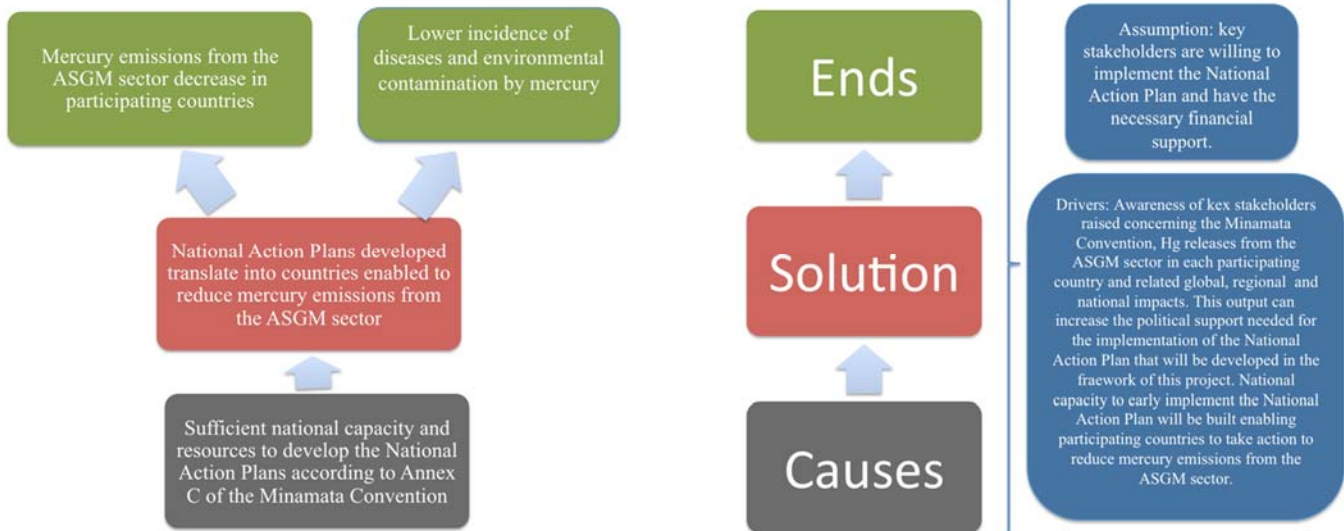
Mercury emissions from the ASGM sector decrease in participating countries

Lower incidence of diseases and environmental contamination by mercury

National Action Plans developed translate into countries enabled to reduce mercury emissions from the ASGM sector

Sufficient national capacity and resources to develop the National Action Plans according to Annex C of the Minamata Convention

Ends

Solution

Causes

Assumption: key stakeholders are willing to implement the National Action Plan and have the necessary financial support.

Drivers: Awareness of kex stakeholders raised concerning the Minamata Convention, Hg releases from the ASGM sector in each participating country and related global, regional and national impacts. This output can increase the political support needed for the implementation of the National Action Plan that will be developed in the fraework of this project. National capacity to early implement the National Action Plan will be built enabling participating countries to take action to reduce mercury emissions from the ASGM sector.